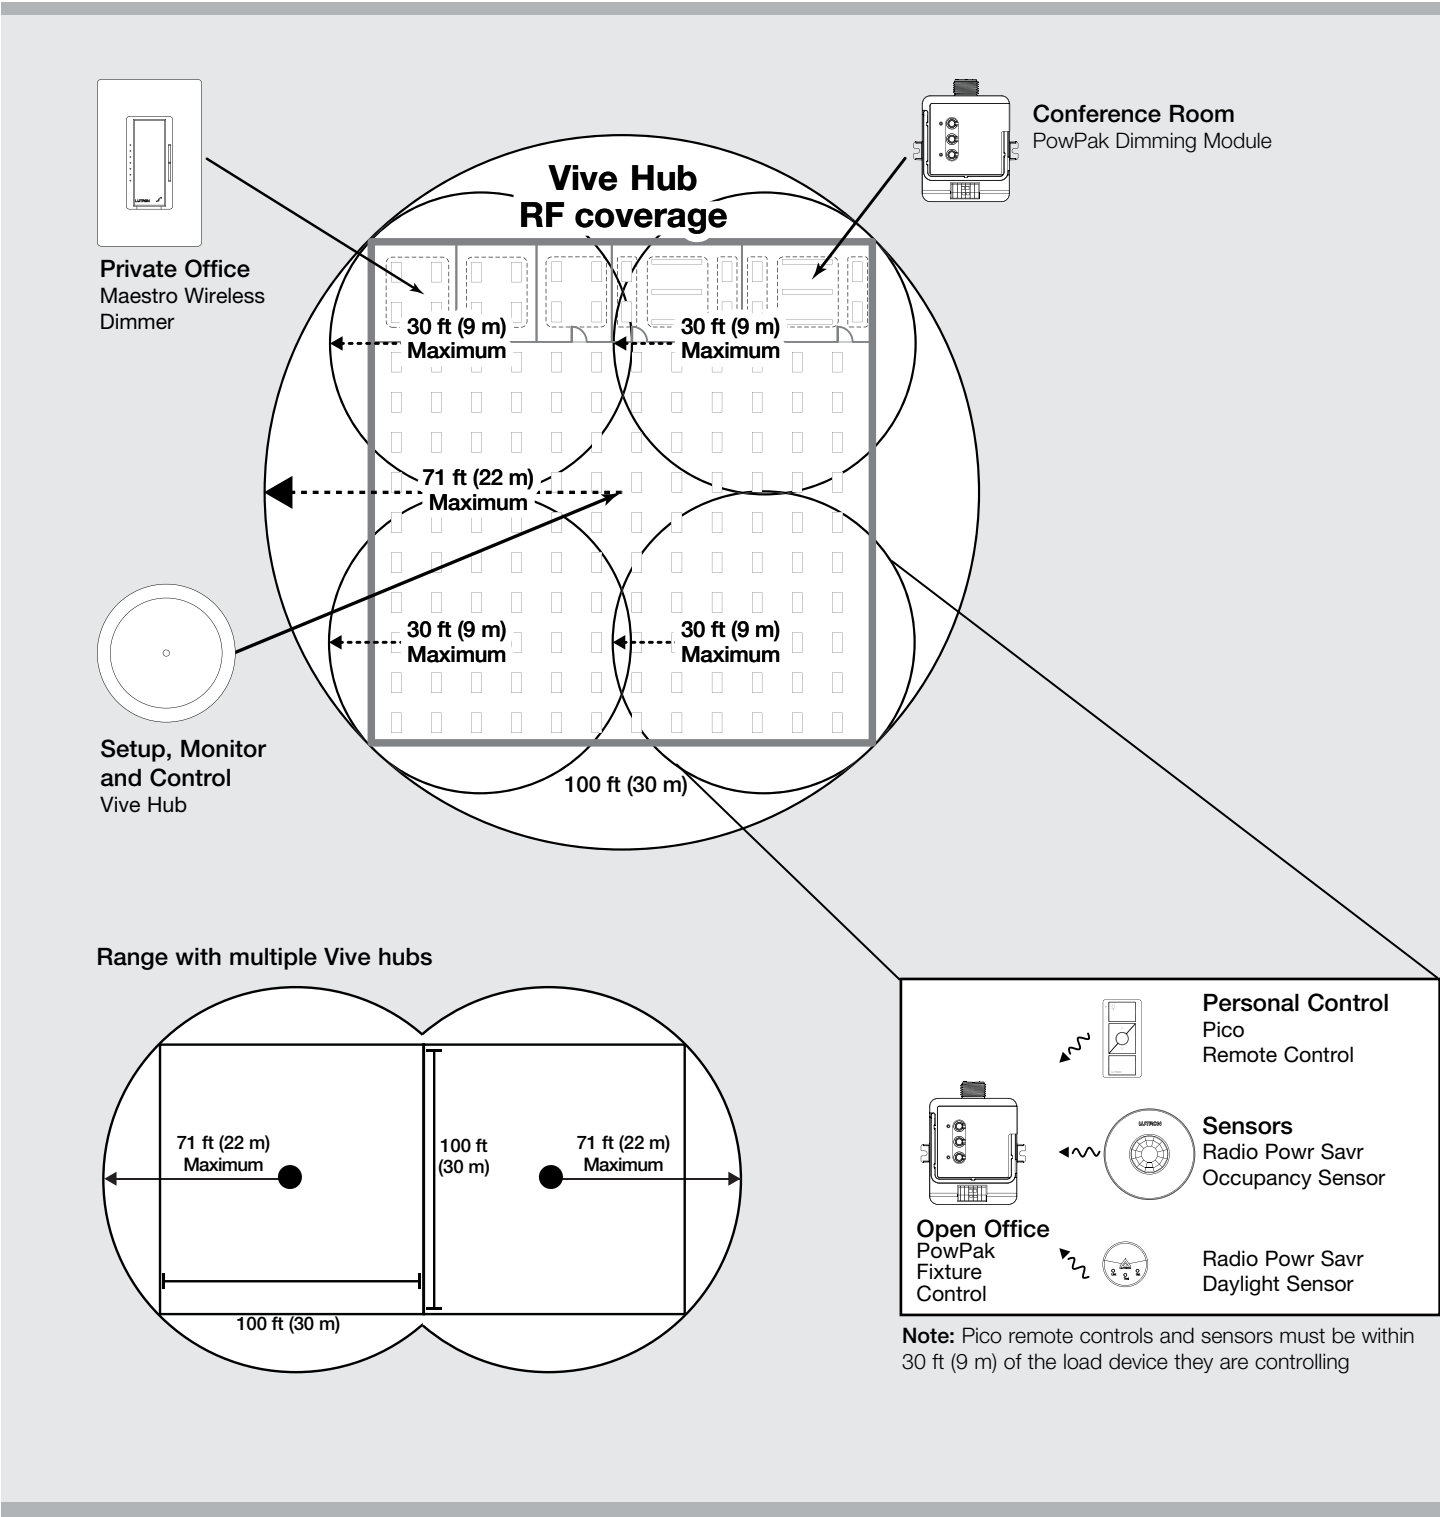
Private Office
Maestro Wireless Dimmer

Vive Hub
RF coverage

Conference Room
PowPak Dimming Module

30 ft (9 m)
Maximum

30 ft (9 m)
Maximum

71 ft (22 m)
Maximum

30 ft (9 m)
Maximum

30 ft (9 m)
Maximum

Setup, Monitor and Control
Vive Hub

100 ft (30 m)

Range with multiple Vive hubs

71 ft (22 m)
Maximum

100 ft
(30 m)

71 ft (22 m)
Maximum

100 ft (30 m)

Personal Control
Pico
Remote Control

Sensors
Radio Powr Savr
Occupancy Sensor

Open Office
PowPak
Fixture
Control

Radio Powr Savr
Daylight Sensor

**Note:** Pico remote controls and sensors must be within 30 ft (9 m) of the load device they are controlling